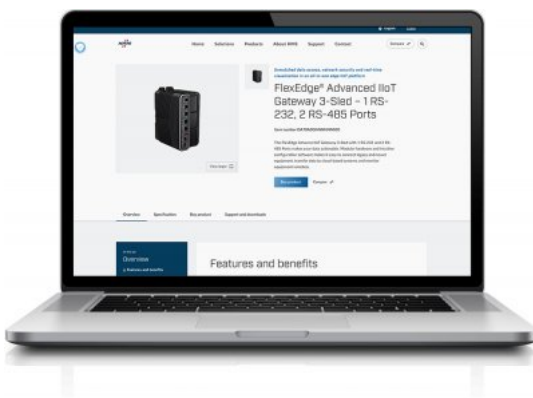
Home Solutions Products About HMS Support Contact

FlexEdge® Advanced IIoT Gateway 3-Sled – 1 RS-232, 2 RS-485 Ports

Overview Specification Buy product Support and downloads

Overview

Features and benefits